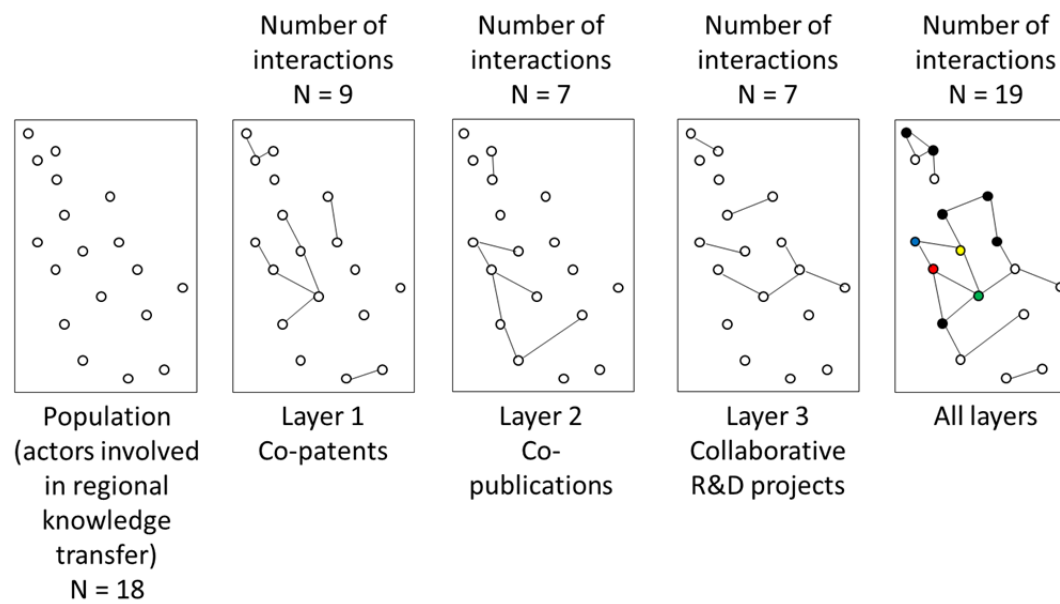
Number of interactions N = 9

Number of interactions N = 7

Number of interactions N = 7

Number of interactions N = 19

Population (actors involved in regional knowledge transfer) N = 18

Layer 1 Co-patents

Layer 2 Co-publications

Layer 3 Collaborative R&D projects

All layers